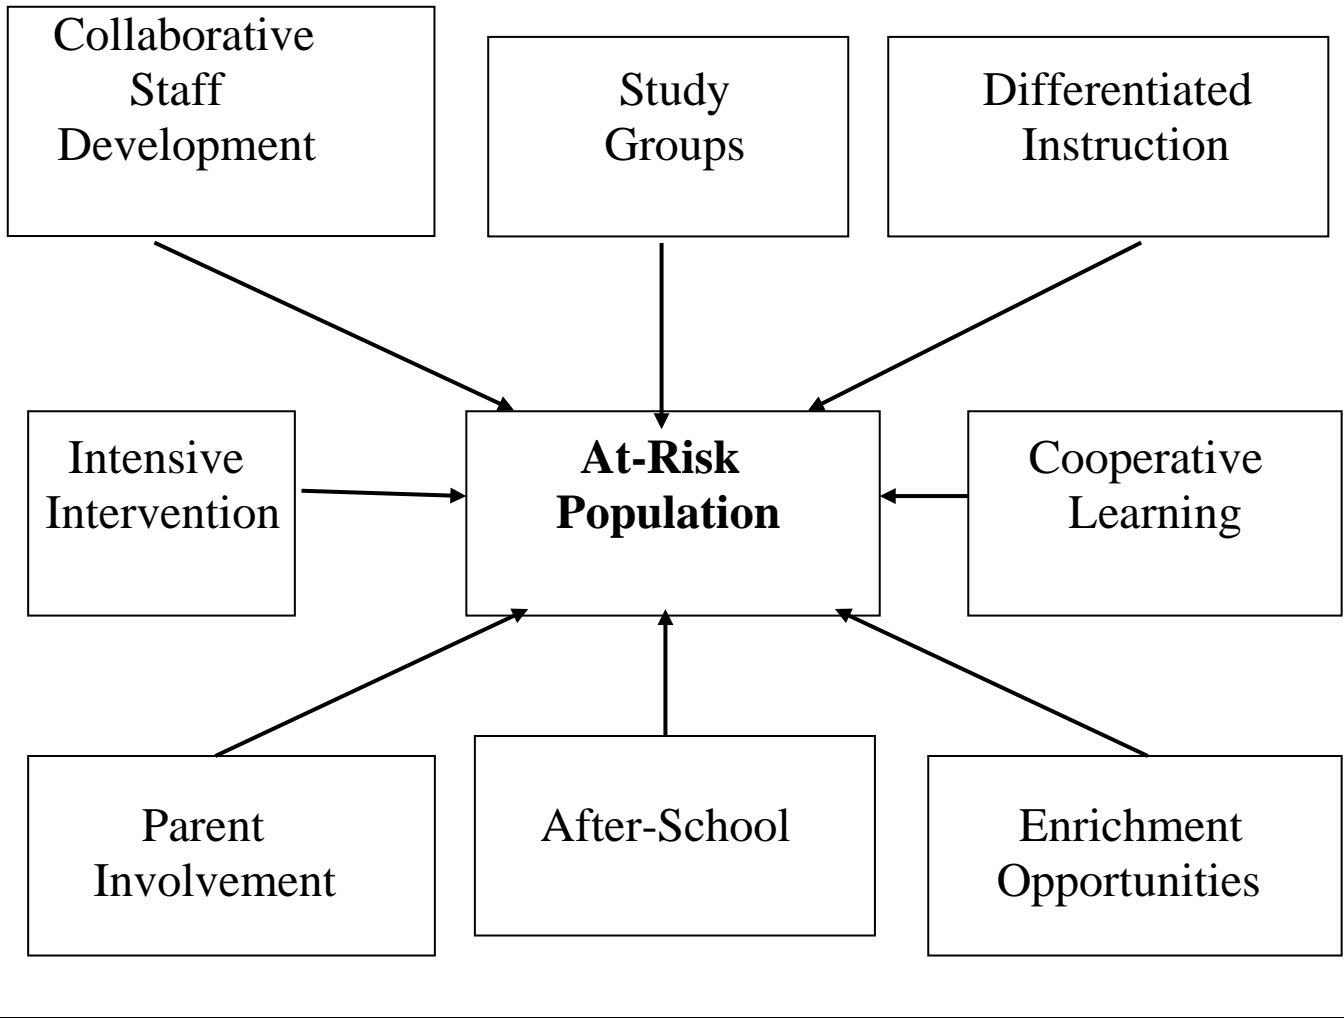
Collaborative Staff Development

Study Groups

Differentiated Instruction

Intensive Intervention

**At-Risk Population**

Cooperative Learning

Parent Involvement

After-School

Enrichment Opportunities